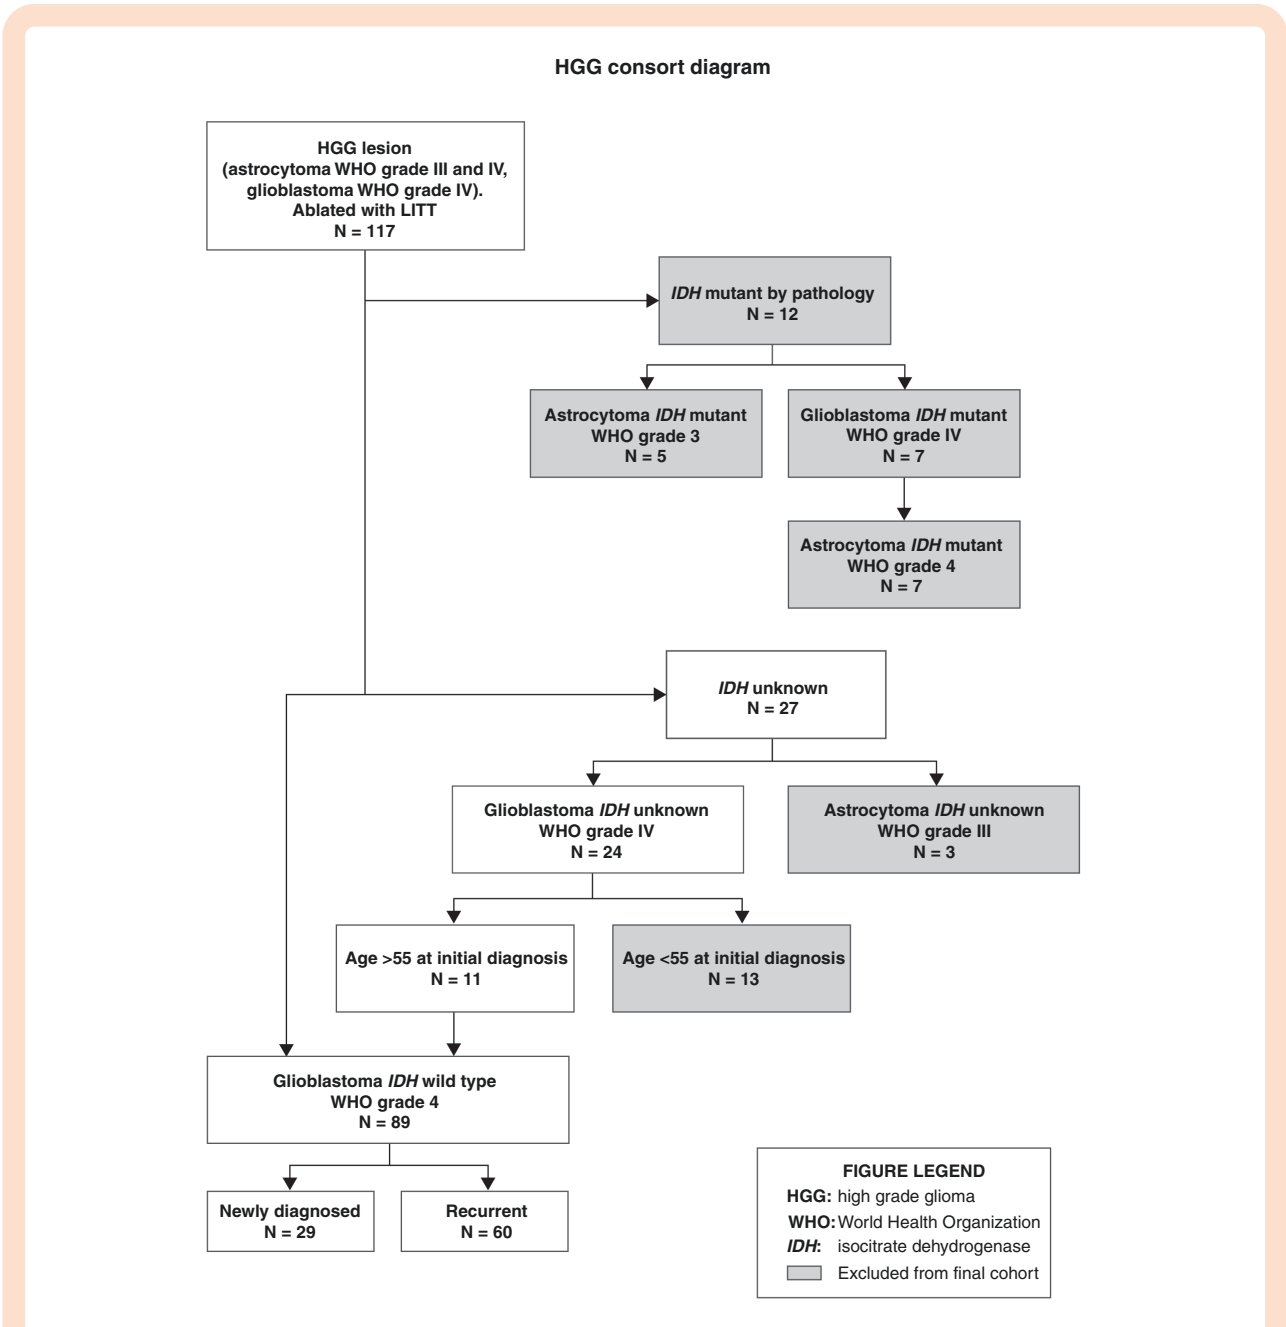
HGG consort diagram

HGG lesion
(astrocytoma WHO grade III and IV, glioblastoma WHO grade IV).
Ablated with LITT
N = 117

*IDH* mutant by pathology
N = 12

Astrocytoma *IDH* mutant
WHO grade 3
N = 5

Glioblastoma *IDH* mutant
WHO grade IV
N = 7

Astrocytoma *IDH* mutant
WHO grade 4
N = 7

*IDH* unknown
N = 27

Glioblastoma *IDH* unknown
WHO grade IV
N = 24

Astrocytoma *IDH* unknown
WHO grade III
N = 3

Age >55 at initial diagnosis
N = 11

Age <55 at initial diagnosis
N = 13

Glioblastoma *IDH* wild type
WHO grade 4
N = 89

Newly diagnosed
N = 29

Recurrent
N = 60

FIGURE LEGEND
HGG: high grade glioma
WHO: World Health Organization
*IDH*: isocitrate dehydrogenase
Excluded from final cohort